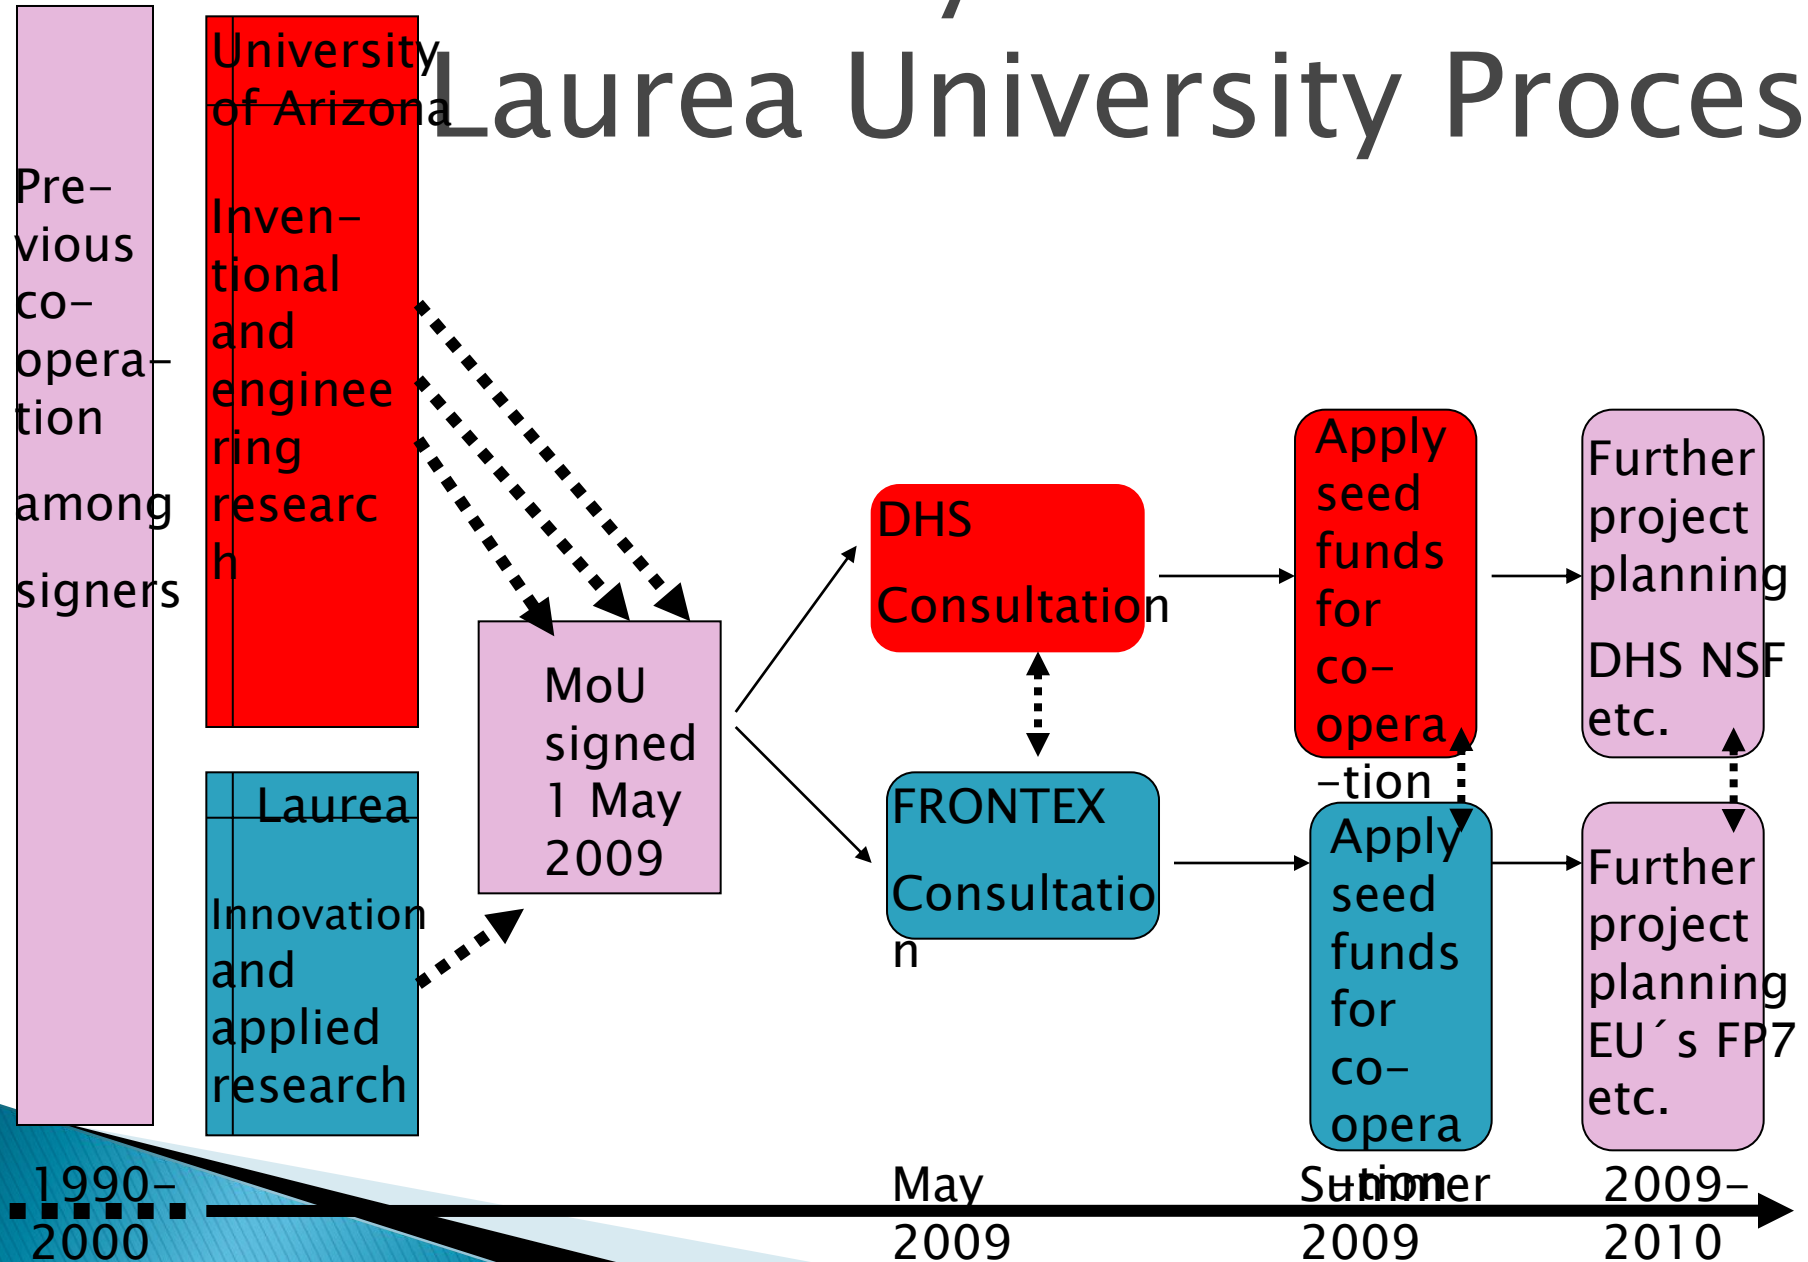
Laurea University Proces

Pre-vious co-opera-tion among signers

University of Arizona

Inven-tional and engineering research

Laurea

Innovation and applied research

MoU signed 1 May 2009

DHS Consultation

FRONTEX Consultation

Apply seed funds for co-opera-tion

Apply seed funds for co-opera tion

Further project planning DHS NSF etc.

Further project planning EU´s FP7 etc.

1990-2000

May 2009

Summer 2009

2009-2010